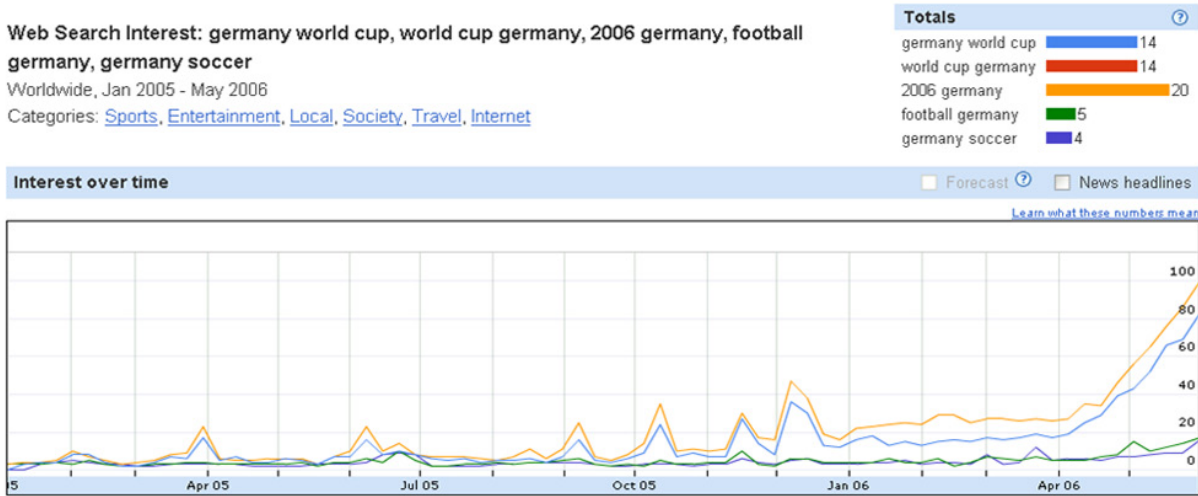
Web Search Interest: germany world cup, world cup germany, 2006 germany, football germany, germany soccer

Worldwide, Jan 2005 - May 2006

Categories: Sports, Entertainment, Local, Society, Travel, Internet

Totals

germany world cup 14
world cup germany 14
2006 germany 20
football germany 5
germany soccer 4

Interest over time

Forecast

News headlines

Learn what these numbers mean

100
80
60
40
20
0

Apr 05
Jul 05
Oct 05
Jan 06
Apr 06